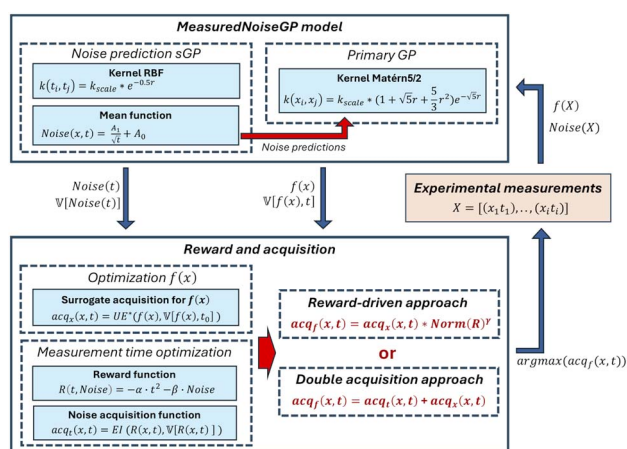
MeasuredNoiseGP model

Noise prediction sGP

Kernel RBF

$k(t_i, t_j) = k_{scale} * e^{-0.5r}$

Mean function

$Noise(x,t) = \frac{A_1}{\sqrt{t}} + A_0$

Primary GP

Kernel Matérn5/2

$k(x_i, x_j) = k_{scale} * (1 + \sqrt{5}r + \frac{5}{3}r^2)e^{-\sqrt{5}r}$

Noise predictions

$f(X)$

$Noise(X)$

$Noise(t)$

$\mathbb{V}[Noise(t)]$

$f(x)$

$\mathbb{V}[f(x), t]$

Experimental measurements

$X = [(x_1 t_1), .., (x_i t_i)]$

Reward and acquisition

Optimization $f(x)$

Surrogate acquisition for $f(x)$

$acq_x(x,t) = UE^*(f(x), \mathbb{V}[f(x), t_0])$

Measurement time optimization

Reward function

$R(t, Noise) = -\alpha \cdot t^2 - \beta \cdot Noise$

Noise acquisition function

$acq_t(x,t) = EI\ (R(x,t), \mathbb{V}[R(x,t)])$

Reward-driven approach

$acq_f(x,t) = acq_x(x,t) * Norm(R)^\gamma$

or

Double acquisition approach

$acq_f(x,t) = acq_t(x,t) + acq_x(x,t)$

$argmax(acq_f(x,t))$